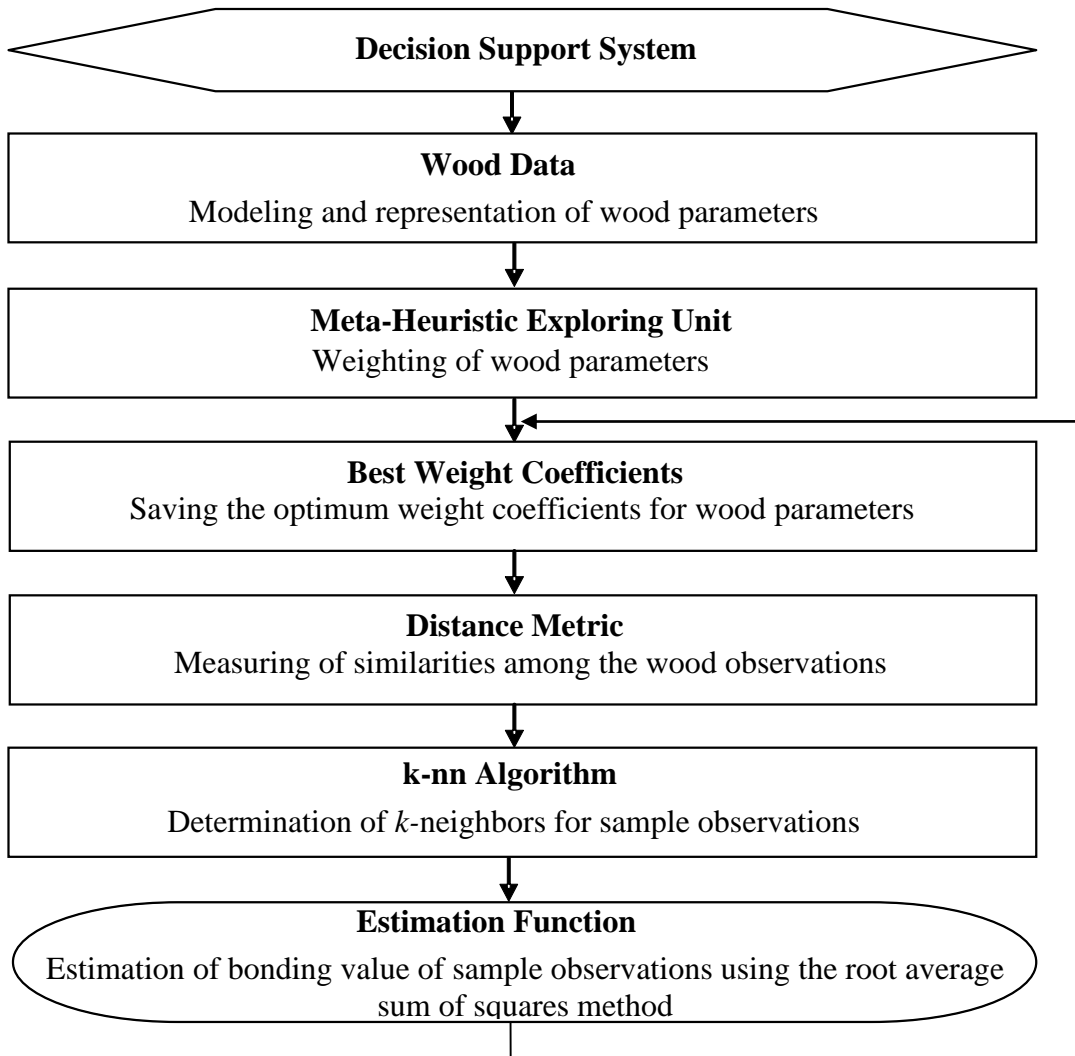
Decision Support System

Wood Data

Modeling and representation of wood parameters

Meta-Heuristic Exploring Unit

Weighting of wood parameters

Best Weight Coefficients

Saving the optimum weight coefficients for wood parameters

Distance Metric

Measuring of similarities among the wood observations

k-nn Algorithm

Determination of k-neighbors for sample observations

Estimation Function

Estimation of bonding value of sample observations using the root average sum of squares method